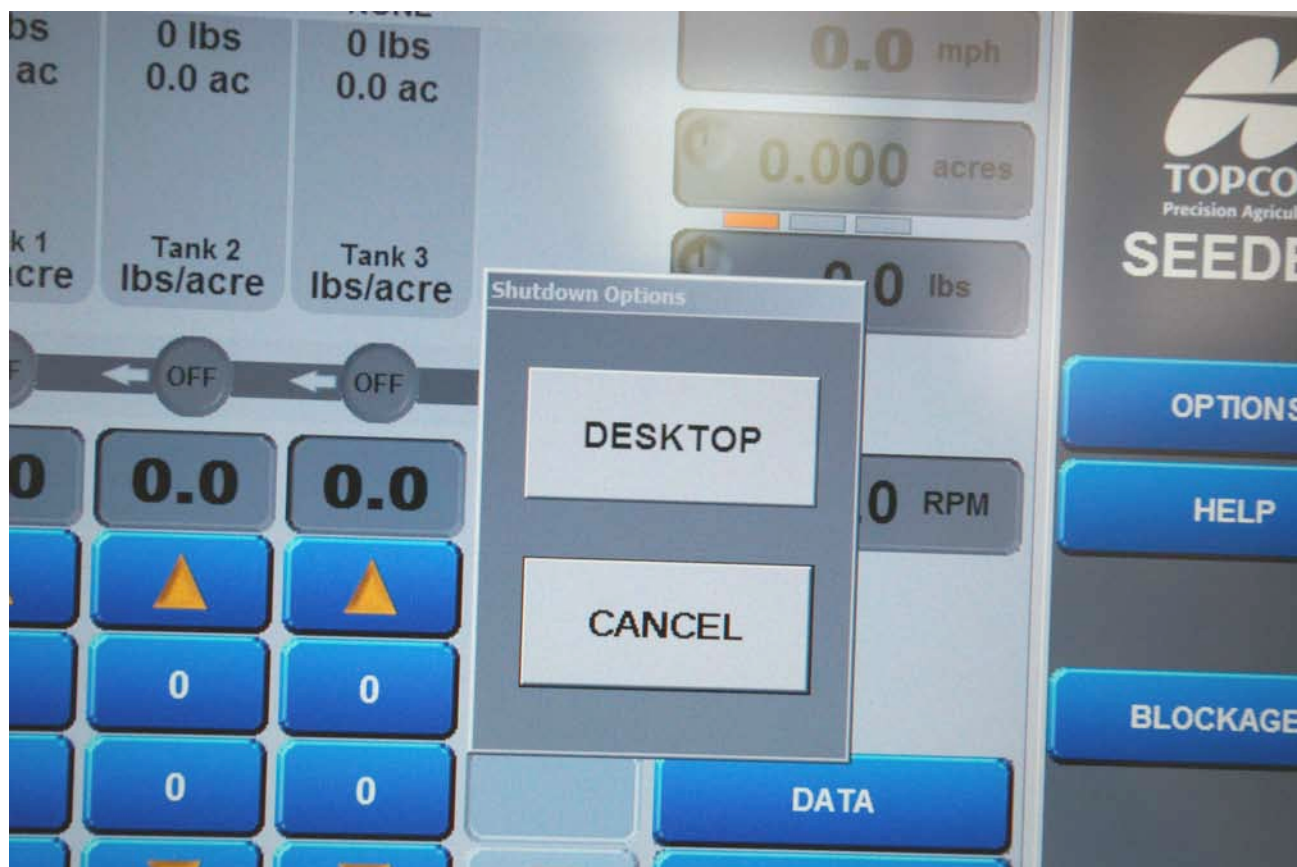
bs
ac

0 lbs
0.0 ac

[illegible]
0 lbs
0.0 ac

k 1
cre

Tank 2
lbs/acre

Tank 3
lbs/acre

F

OFF

OFF

0

0.0

0.0

0

0

0

0

0.0 mph

0.000 acres

0.0 lbs

Shutdown Options

DESKTOP

CANCEL

.0 RPM

DATA

TOPCO
Precision Agricul
SEEDE

OPTIONS

HELP

BLOCKAGE